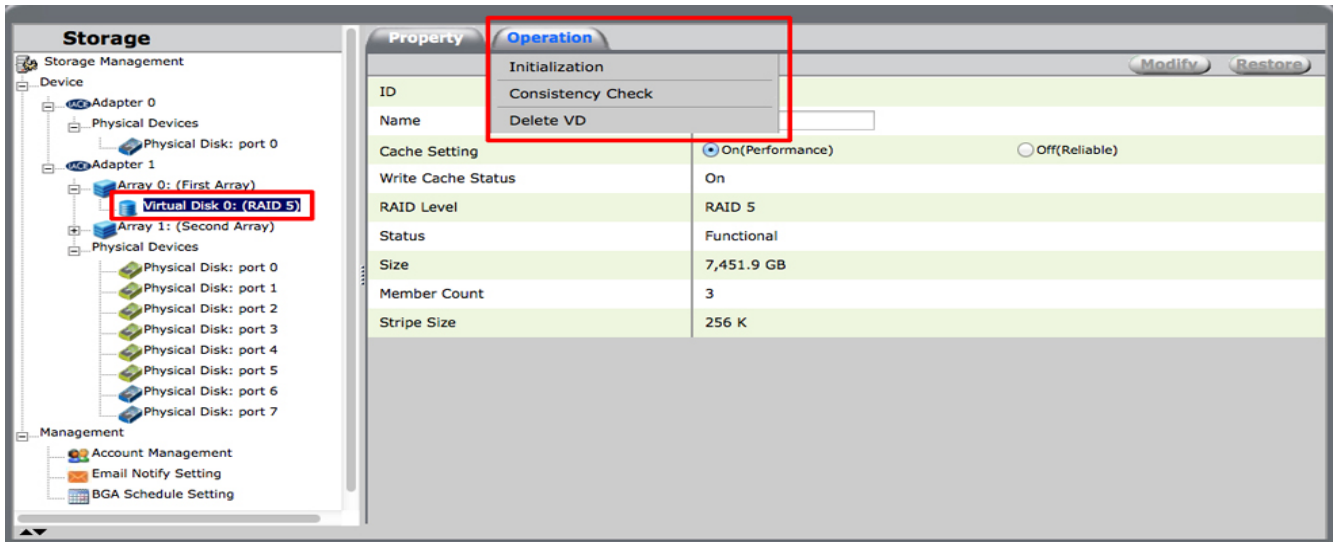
Storage

Storage Management
Device
LACIE Adapter 0
Physical Devices
Physical Disk: port 0
LACIE Adapter 1
Array 0: (First Array)
Virtual Disk 0: (RAID 5)
Array 1: (Second Array)
Physical Devices
Physical Disk: port 0
Physical Disk: port 1
Physical Disk: port 2
Physical Disk: port 3
Physical Disk: port 4
Physical Disk: port 5
Physical Disk: port 6
Physical Disk: port 7
Management
Account Management
Email Notify Setting
BGA Schedule Setting

Property | Operation

Initialization
Consistency Check
Delete VD

Modify | Restore

| | |
|---|---|
| ID | |
| Name | |
| Cache Setting | On(Performance) Off(Reliable) |
| Write Cache Status | On |
| RAID Level | RAID 5 |
| Status | Functional |
| Size | 7,451.9 GB |
| Member Count | 3 |
| Stripe Size | 256 K |